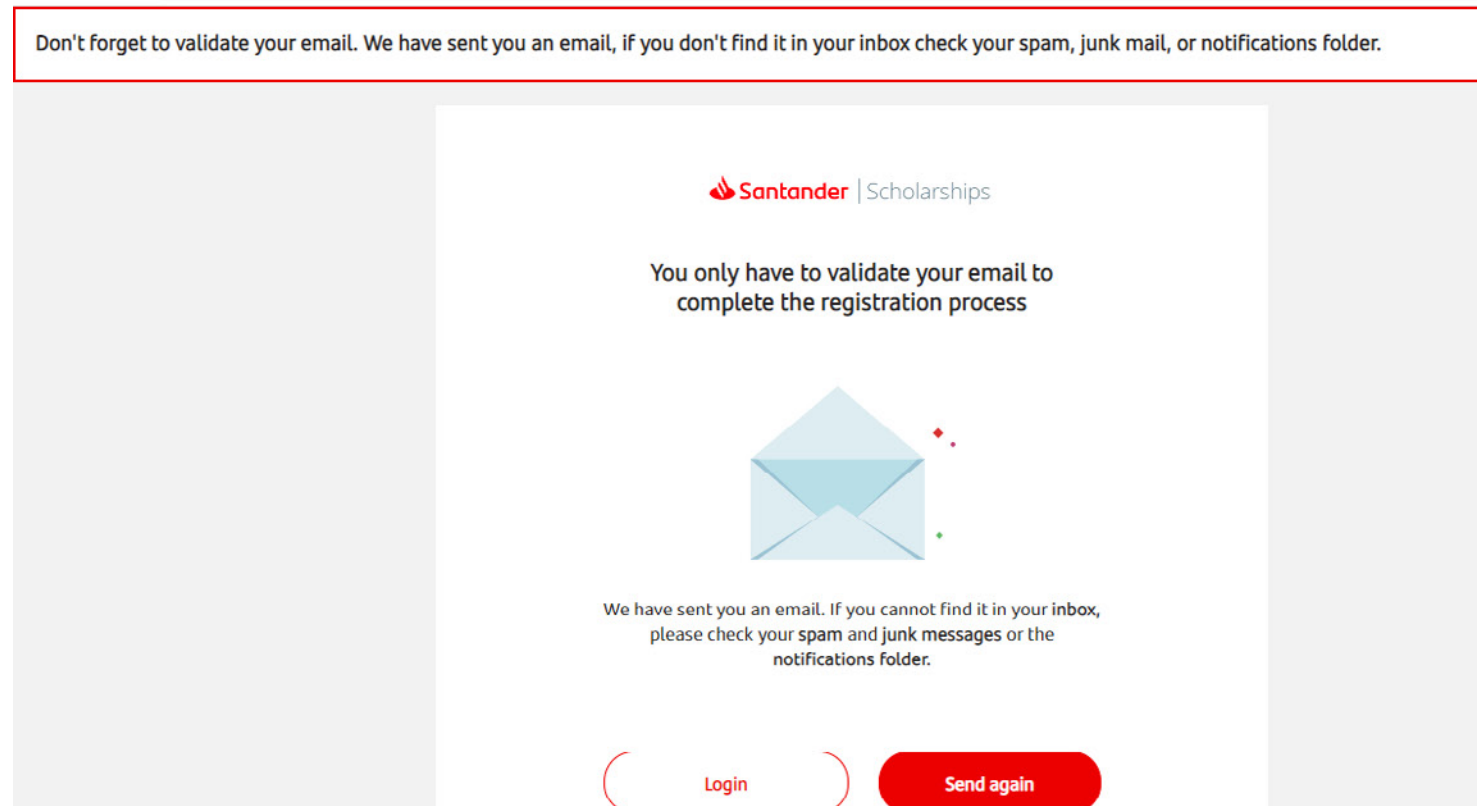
Don't forget to validate your email. We have sent you an email, if you don't find it in your inbox check your spam, junk mail, or notifications folder.

Santander | Scholarships

You only have to validate your email to complete the registration process

We have sent you an email. If you cannot find it in your inbox, please check your spam and junk messages or the notifications folder.

Login

Send again